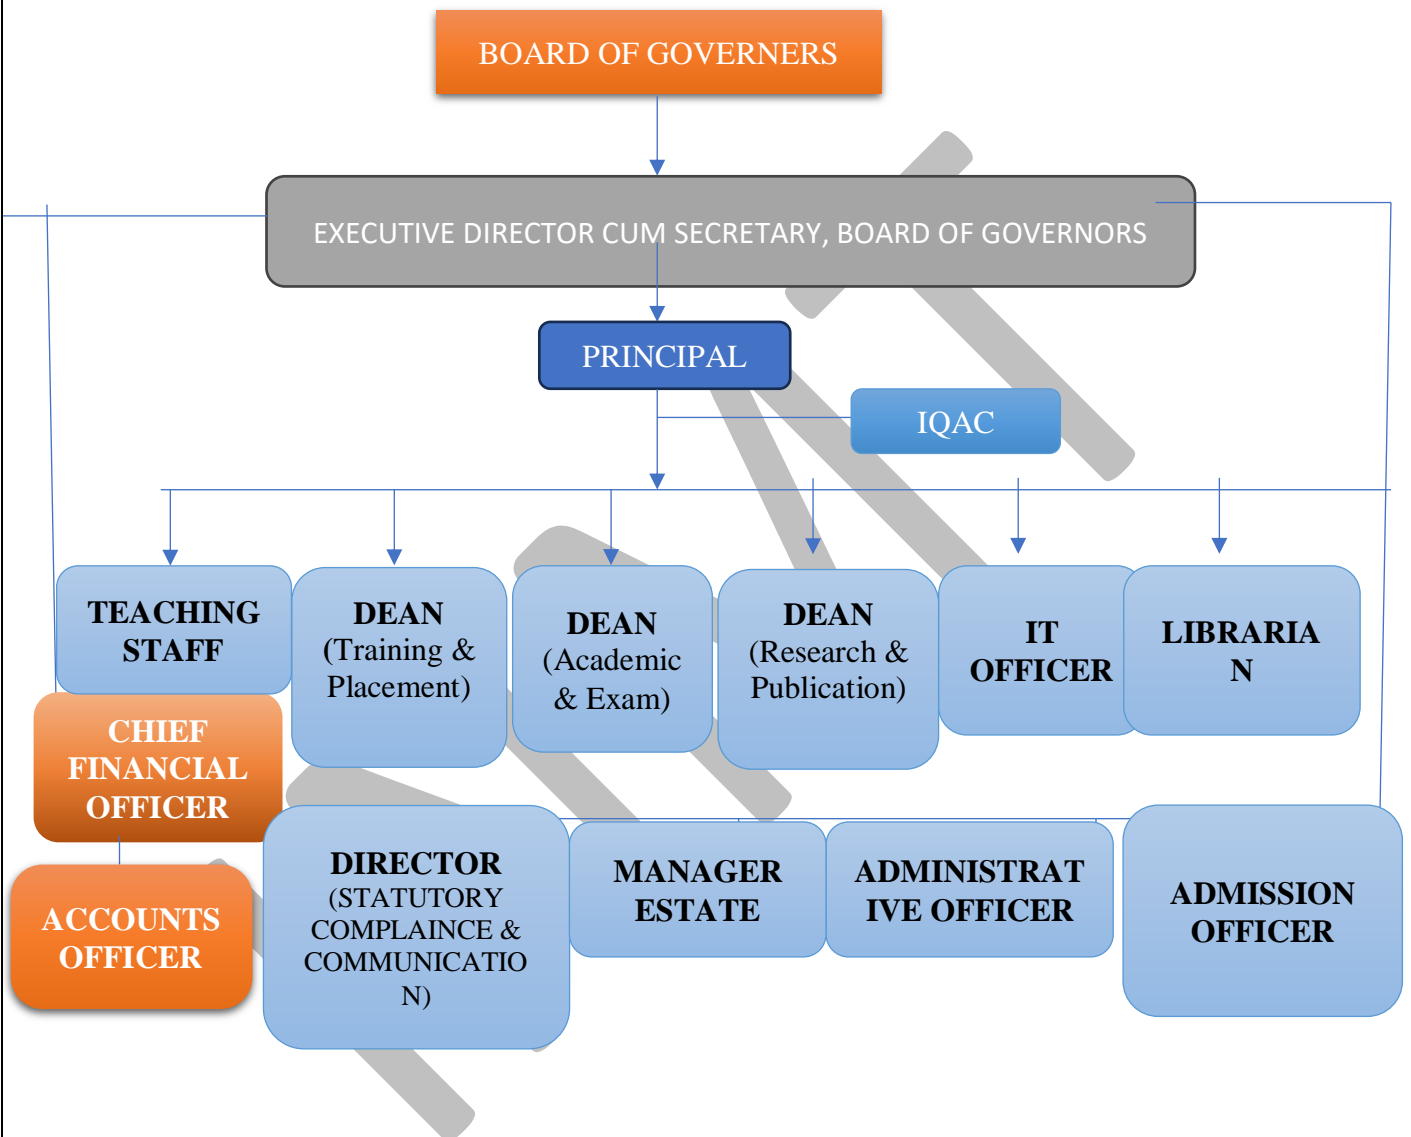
BOARD OF GOVERNERS

EXECUTIVE DIRECTOR CUM SECRETARY, BOARD OF GOVERNORS

PRINCIPAL

IQAC

TEACHING STAFF

DEAN (Training & Placement)

DEAN (Academic & Exam)

DEAN (Research & Publication)

IT OFFICER

LIBRARIA N

CHIEF FINANCIAL OFFICER

ACCOUNTS OFFICER

DIRECTOR (STATUTORY COMPLAINCE & COMMUNICATIO N)

MANAGER ESTATE

ADMINISTRAT IVE OFFICER

ADMISSION OFFICER